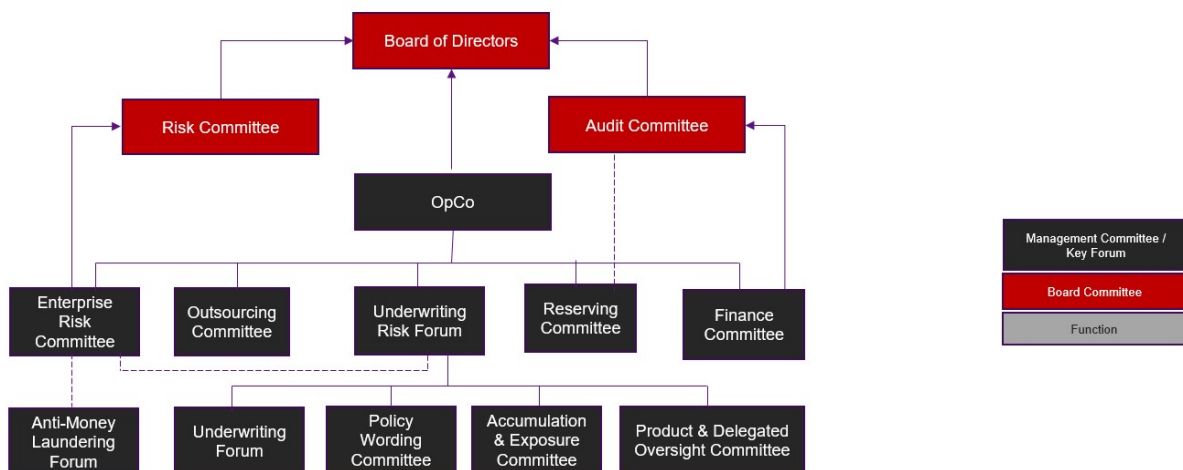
Board of Directors

Risk Committee

Audit Committee

OpCo

Enterprise Risk Committee

Outsourcing Committee

Underwriting Risk Forum

Reserving Committee

Finance Committee

Anti-Money Laundering Forum

Underwriting Forum

Policy Wording Committee

Accumulation & Exposure Committee

Product & Delegated Oversight Committee

Management Committee / Key Forum

Board Committee

Function